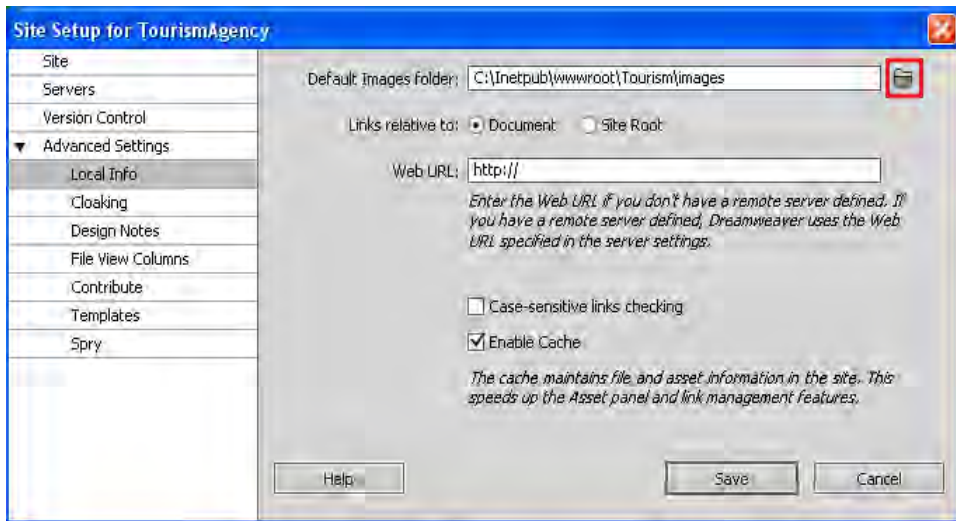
Site Setup for TourismAgency

Site
Servers
Version Control
Advanced Settings
Local Info
Cloaking
Design Notes
File View Columns
Contribute
Templates
Spry

Default Images folder: C:\Inetpub\wwwroot\Tourism\images

Links relative to: Document Site Root

Web URL: http://

Enter the Web URL if you don't have a remote server defined. If you have a remote server defined, Dreamweaver uses the Web URL specified in the server settings.

Case-sensitive links checking

Enable Cache

The cache maintains file and asset information in the site. This speeds up the Asset panel and link management features.

Help

Save

Cancel